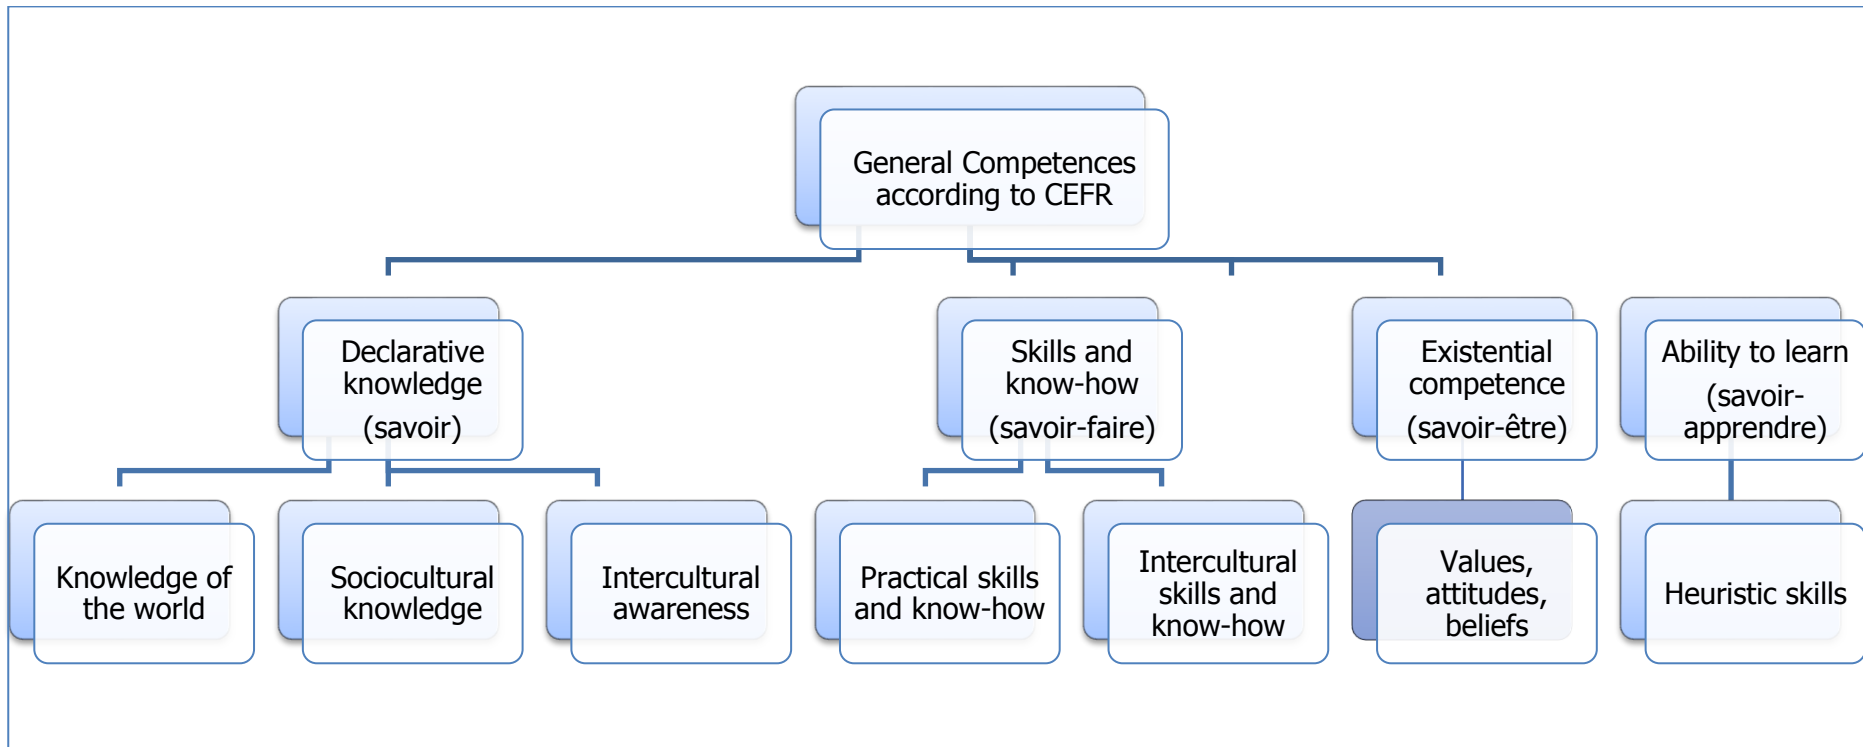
General Competences according to CEFR

Declarative knowledge (savoir)

Skills and know-how (savoir-faire)

Existential competence (savoir-être)

Ability to learn (savoir-apprendre)

Knowledge of the world

Sociocultural knowledge

Intercultural awareness

Practical skills and know-how

Intercultural skills and know-how

Values, attitudes, beliefs

Heuristic skills